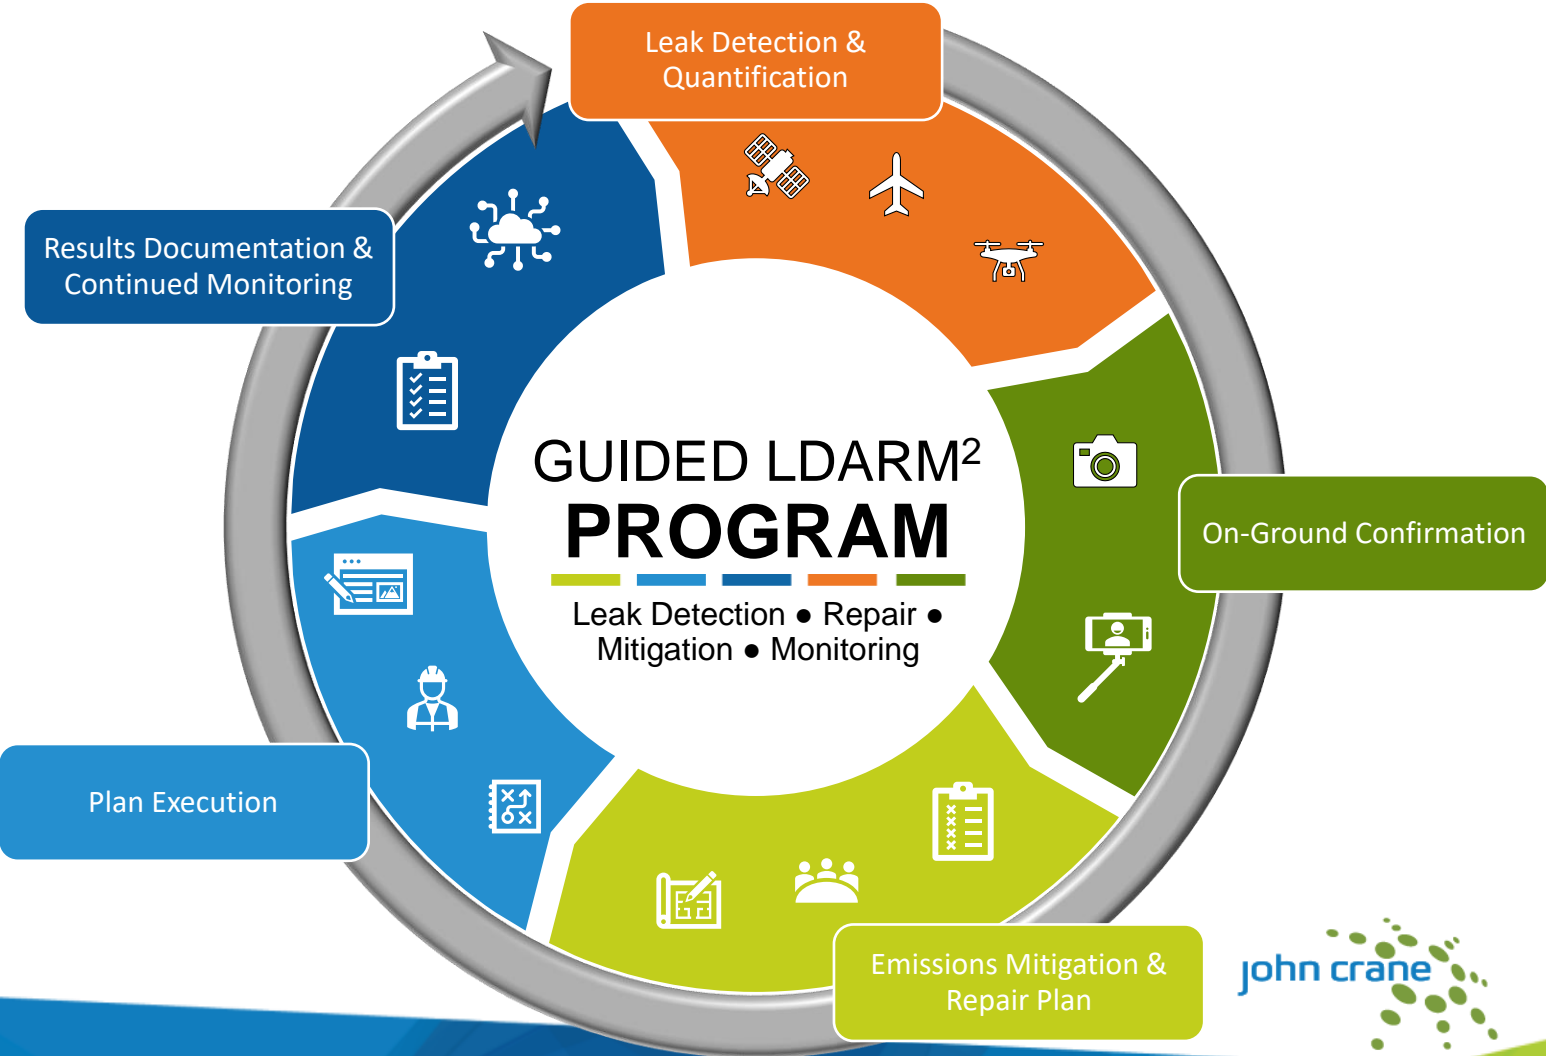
Leak Detection & Quantification

Results Documentation & Continued Monitoring

GUIDED LDARM$^2$
PROGRAM

Leak Detection ● Repair ● Mitigation ● Monitoring

On-Ground Confirmation

Plan Execution

Emissions Mitigation & Repair Plan

john crane